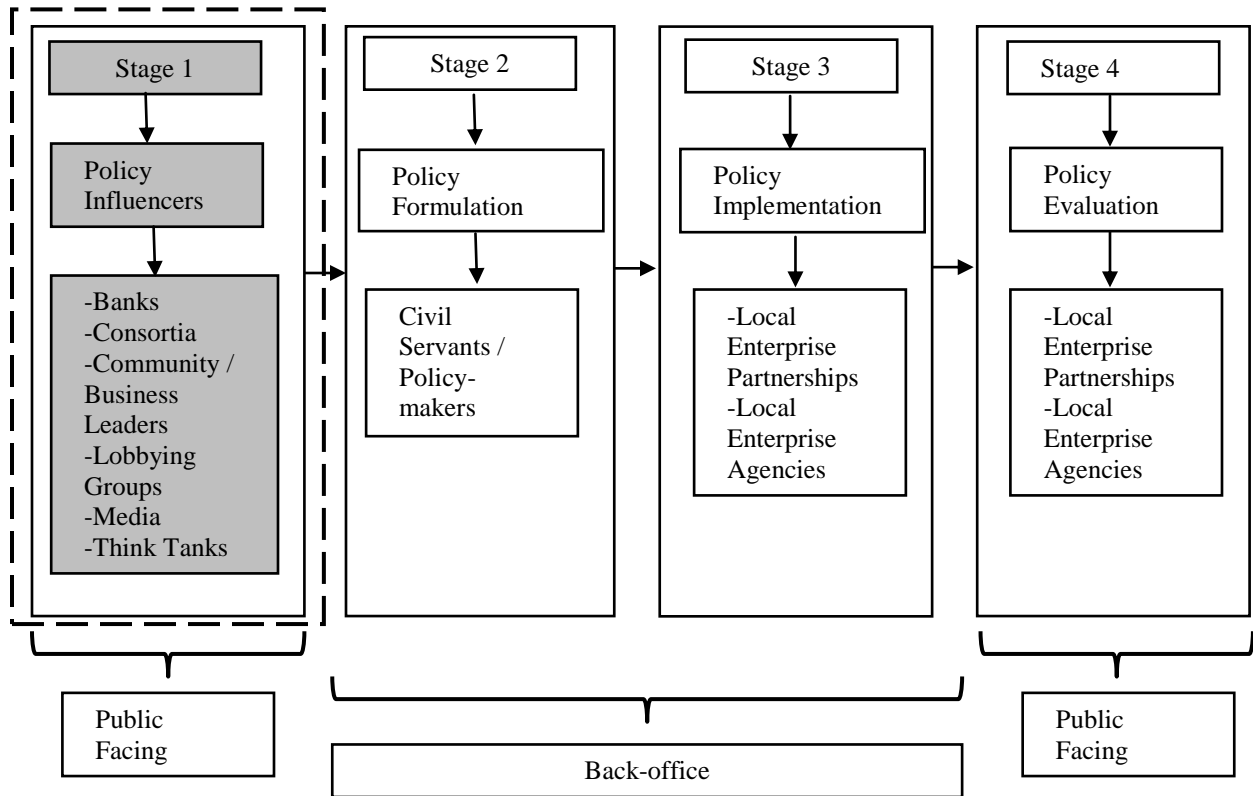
Stage 1

Policy Influencers

-Banks
-Consortia
-Community / Business Leaders
-Lobbying Groups
-Media
-Think Tanks

Stage 2

Policy Formulation

Civil Servants / Policy-makers

Stage 3

Policy Implementation

-Local Enterprise Partnerships
-Local Enterprise Agencies

Stage 4

Policy Evaluation

-Local Enterprise Partnerships
-Local Enterprise Agencies

Public Facing

Back-office

Public Facing